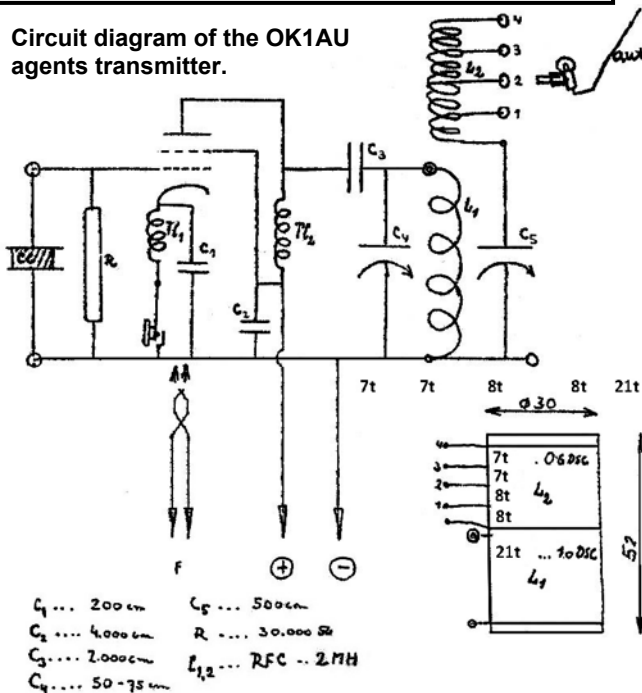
Circuit diagram of the OK1AU agents transmitter.

4
3
2
1
$L_2$
aut

$C_3$
$C_4$
$L_1$
$C_5$
R
$Tl_1$
$C_1$
$Tl_2$
$C_2$

7t 7t 8t 8t 21t

ϕ30

4
3
2
1
7t . 0.6 DSC
7t
8t $L_2$
8t
21t ... 1.0 DSC
$L_1$

57

F
⊕ ⊖

$C_1$ ... 200 cm
$C_2$ .... 4.000 cm
$C_3$ .... 2.000 cm
$C_4$ .... 50-75 cm
$C_5$ ... 500 cm
R .... 30.000 Ω
$L_{1,2}$ ... RFC ... 2MH